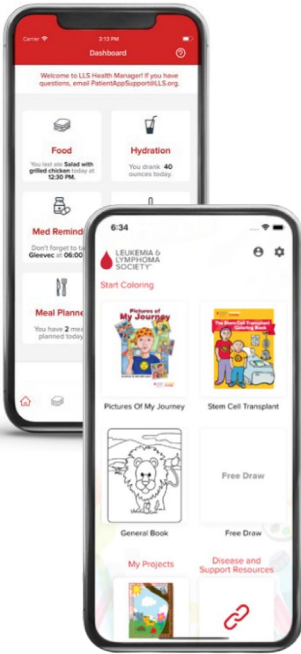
Carrier
2:13 PM
Dashboard

Welcome to LLS Health Manager! If you have questions, email PatientAppSupport@LLS.org.

Food
You last ate Salad with grilled chicken today at 12:30 PM.

Hydration
You drank 40 ounces today.

Med Remind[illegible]
Don't forget to ta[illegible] Gleevec at 06:00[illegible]

Meal Planne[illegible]
You have 2 m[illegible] planned today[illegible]

6:34
LEUKEMIA & LYMPHOMA SOCIETY

Start Coloring

Pictures of My Journey

The Stem Cell Transplant Coloring Book

Pictures Of My Journey

Stem Cell Transplant

General Book

Free Draw

Free Draw

My Projects

Disease and Support Resources